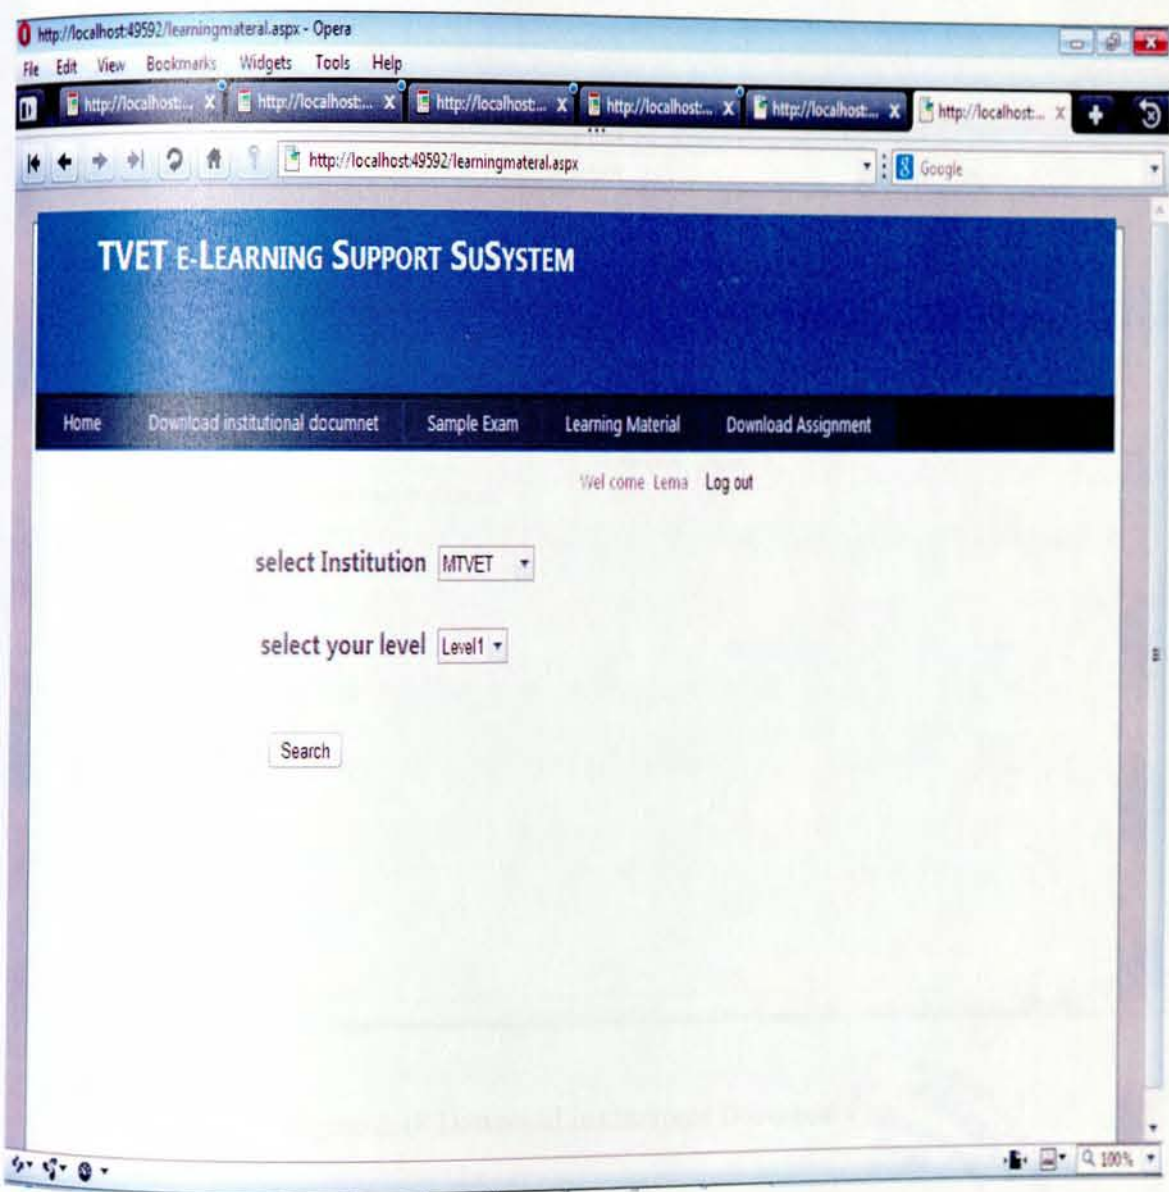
http://localhost:49592/learningmateral.aspx - Opera

File Edit View Bookmarks Widgets Tools Help

http://localhosti... X http://localhost:... X http://localhost:... X http://localhost:... X http://localhost:... X http://localhost:... X

http://localhost:49592/learningmateral.aspx

Google

TVET E-LEARNING SUPPORT SUSYSTEM

Home Download institutional documnet Sample Exam Learning Material Download Assignment

Wel come Lema Log out

select Institution MTVET

select your level Level1

Search

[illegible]

100%